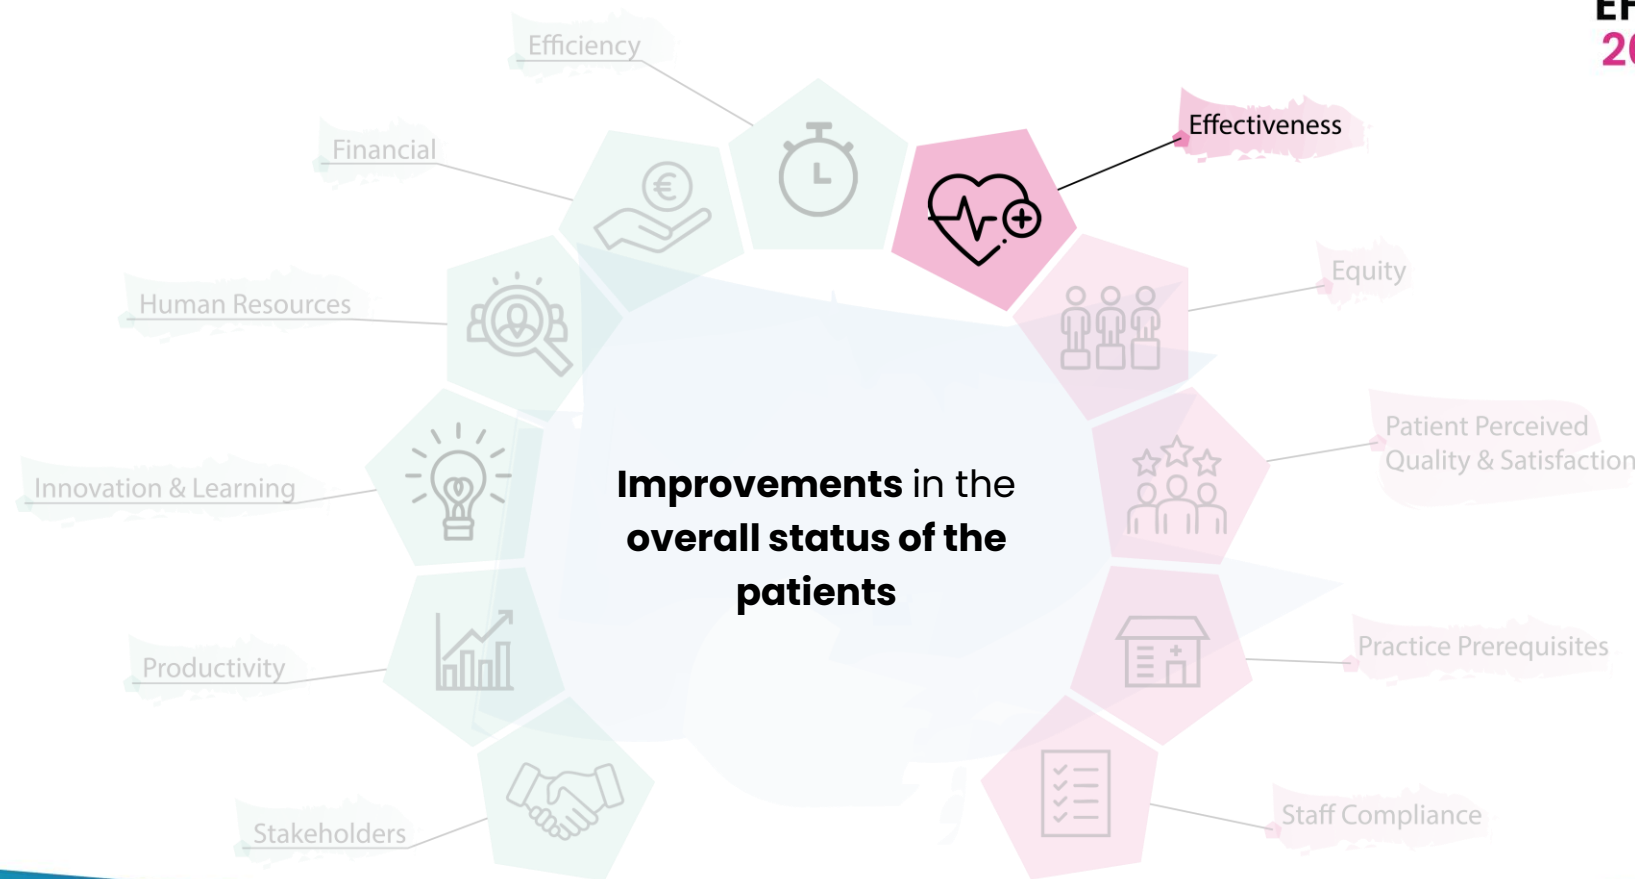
EF
20

Efficiency

Financial

Effectiveness

Equity

Human Resources

Patient Perceived Quality & Satisfaction

Innovation & Learning

**Improvements** in the **overall status of the patients**

Practice Prerequisites

Productivity

Stakeholders

Staff Compliance